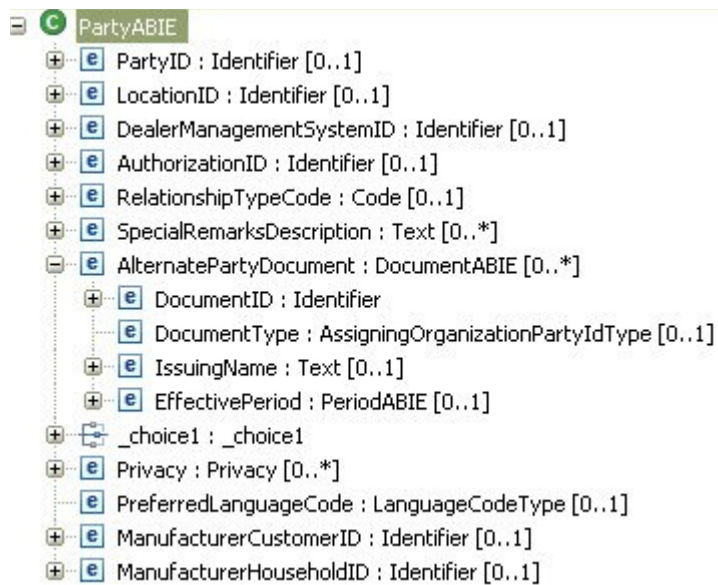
C PartyABIE

e PartyID : Identifier [0..1]

e LocationID : Identifier [0..1]

e DealerManagementSystemID : Identifier [0..1]

e AuthorizationID : Identifier [0..1]

e RelationshipTypeCode : Code [0..1]

e SpecialRemarksDescription : Text [0..*]

e AlternatePartyDocument : DocumentABIE [0..*]

e DocumentID : Identifier

e DocumentType : AssigningOrganizationPartyIdType [0..1]

e IssuingName : Text [0..1]

e EffectivePeriod : PeriodABIE [0..1]

_choice1 : _choice1

e Privacy : Privacy [0..*]

e PreferredLanguageCode : LanguageCodeType [0..1]

e ManufacturerCustomerID : Identifier [0..1]

e ManufacturerHouseholdID : Identifier [0..1]